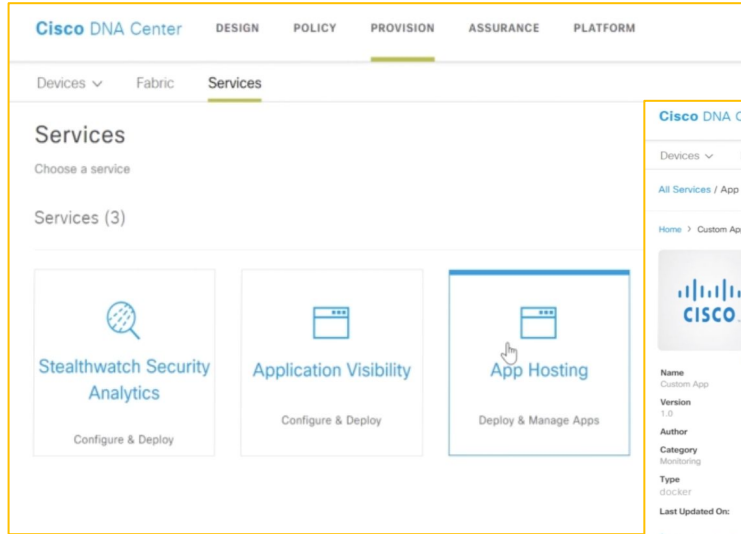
Cisco DNA Center DESIGN POLICY PROVISION ASSURANCE PLATFORM

Devices Fabric Services

Services

Choose a service

Services (3)

Stealthwatch Security Analytics

Configure & Deploy

Application Visibility

Configure & Deploy

App Hosting

Deploy & Manage Apps

Cisco DNA C

Devices

All Services / App

Home > Custom Ap

CISCO

Name
Custom App

Version
1.0

Author

Category
Monitoring

Type
docker

Last Updated On: